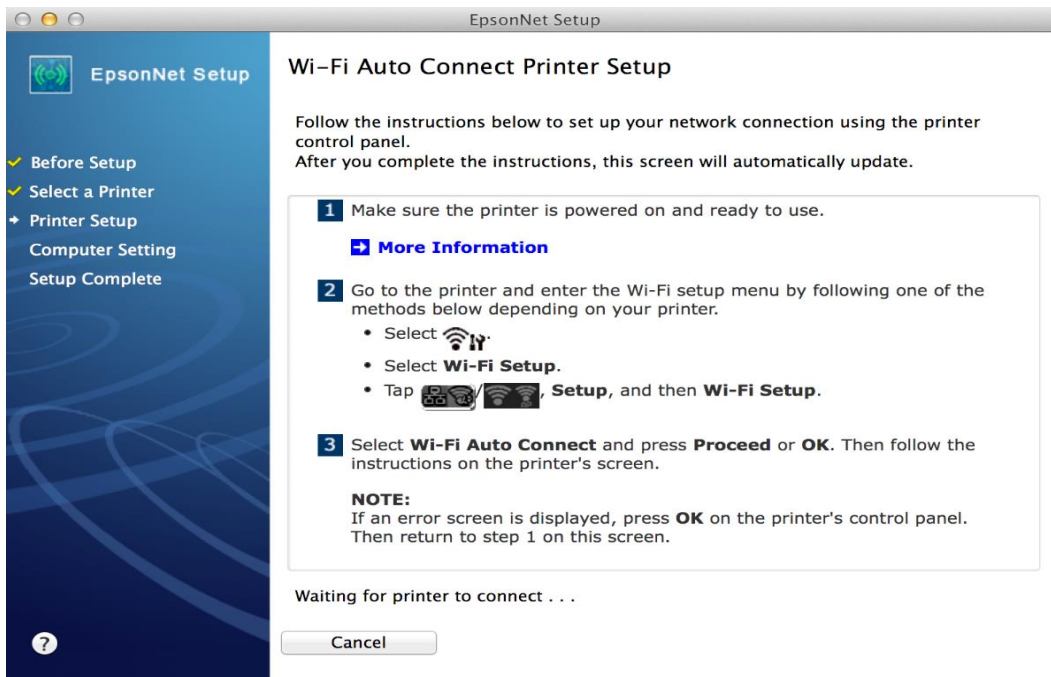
EpsonNet Setup

EpsonNet Setup

Before Setup
Select a Printer
Printer Setup
Computer Setting
Setup Complete

Wi-Fi Auto Connect Printer Setup

Follow the instructions below to set up your network connection using the printer control panel.
After you complete the instructions, this screen will automatically update.

1 Make sure the printer is powered on and ready to use.

More Information

2 Go to the printer and enter the Wi-Fi setup menu by following one of the methods below depending on your printer.
• Select .
• Select Wi-Fi Setup.
• Tap / , Setup, and then Wi-Fi Setup.

3 Select Wi-Fi Auto Connect and press Proceed or OK. Then follow the instructions on the printer's screen.

NOTE:
If an error screen is displayed, press OK on the printer's control panel. Then return to step 1 on this screen.

Waiting for printer to connect . . .

?

Cancel